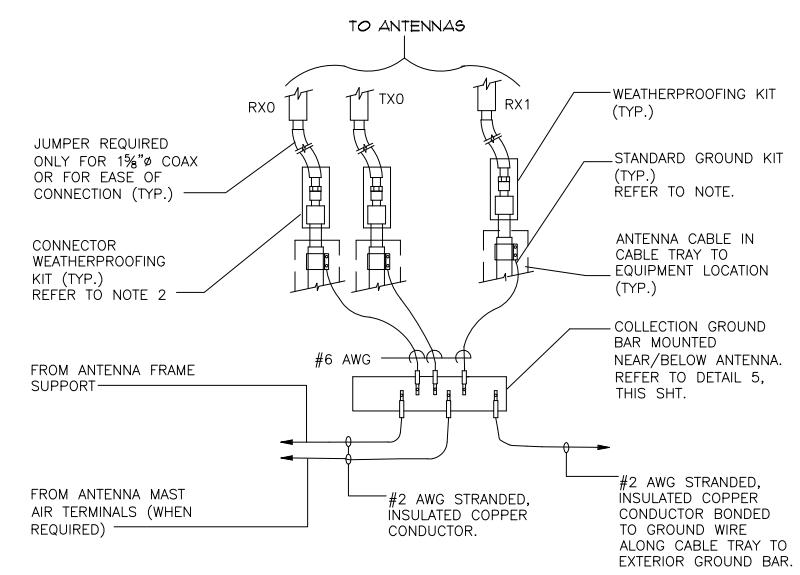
TO ANTENNAS

RX0

TX0

RX1

JUMPER REQUIRED ONLY FOR $1\frac{5}{8}$"ø COAX OR FOR EASE OF CONNECTION (TYP.)

CONNECTOR WEATHERPROOFING KIT (TYP.) REFER TO NOTE 2

WEATHERPROOFING KIT (TYP.)

STANDARD GROUND KIT (TYP.) REFER TO NOTE.

ANTENNA CABLE IN CABLE TRAY TO EQUIPMENT LOCATION (TYP.)

#6 AWG

COLLECTION GROUND BAR MOUNTED NEAR/BELOW ANTENNA. REFER TO DETAIL 5, THIS SHT.

FROM ANTENNA FRAME SUPPORT

FROM ANTENNA MAST AIR TERMINALS (WHEN REQUIRED)

#2 AWG STRANDED, INSULATED COPPER CONDUCTOR.

#2 AWG STRANDED, INSULATED COPPER CONDUCTOR BONDED TO GROUND WIRE ALONG CABLE TRAY TO EXTERIOR GROUND BAR.